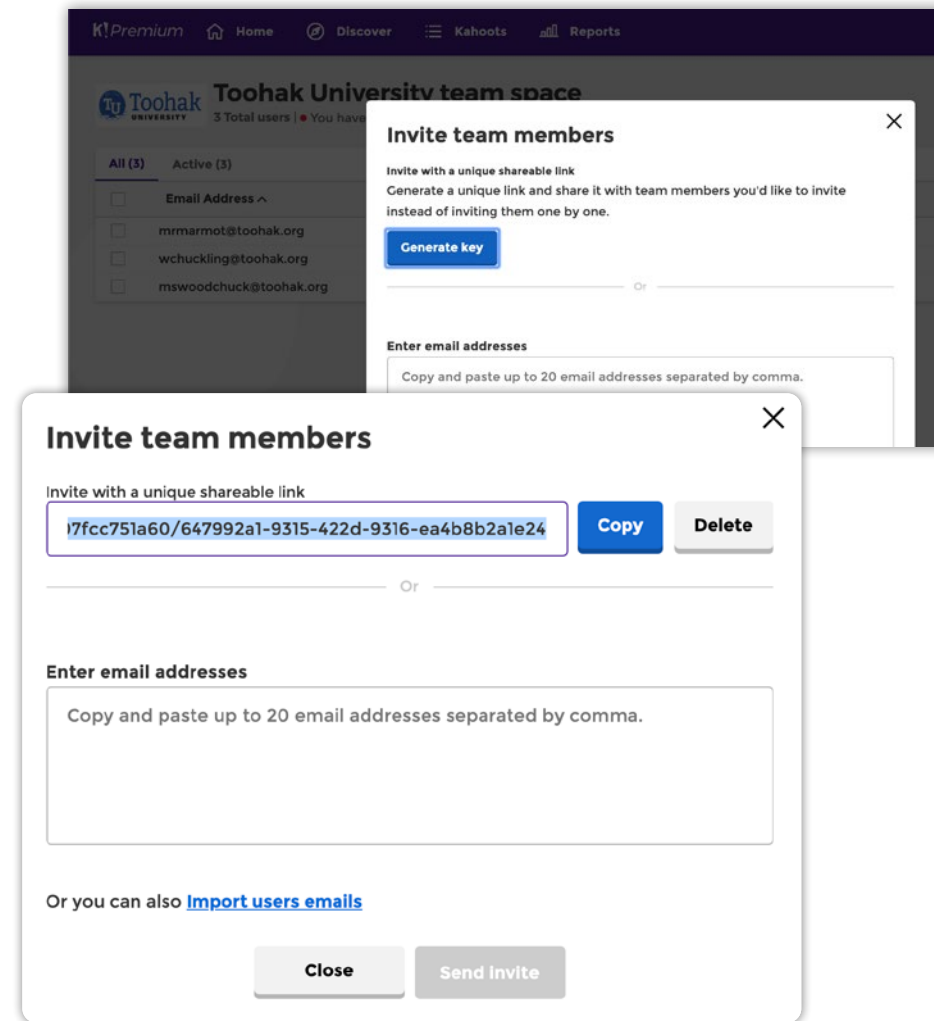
K!Premium Home Discover Kahoots Reports

Tu Toohak UNIVERSITY

Toohak University team space

3 Total users | • You have

All (3) Active (3)

Email Address ^

mrmarmot@toohak.org

wchuckling@toohak.org

mswoodchuck@toohak.org

Invite team members

Invite with a unique shareable link

Generate a unique link and share it with team members you'd like to invite instead of inviting them one by one.

Generate key

Or

Enter email addresses

Copy and paste up to 20 email addresses separated by comma.

Invite team members

Invite with a unique shareable link

)7fcc751a60/647992a1-9315-422d-9316-ea4b8b2a1e24

Copy

Delete

Or

Enter email addresses

Copy and paste up to 20 email addresses separated by comma.

Or you can also Import users emails

Close

Send invite